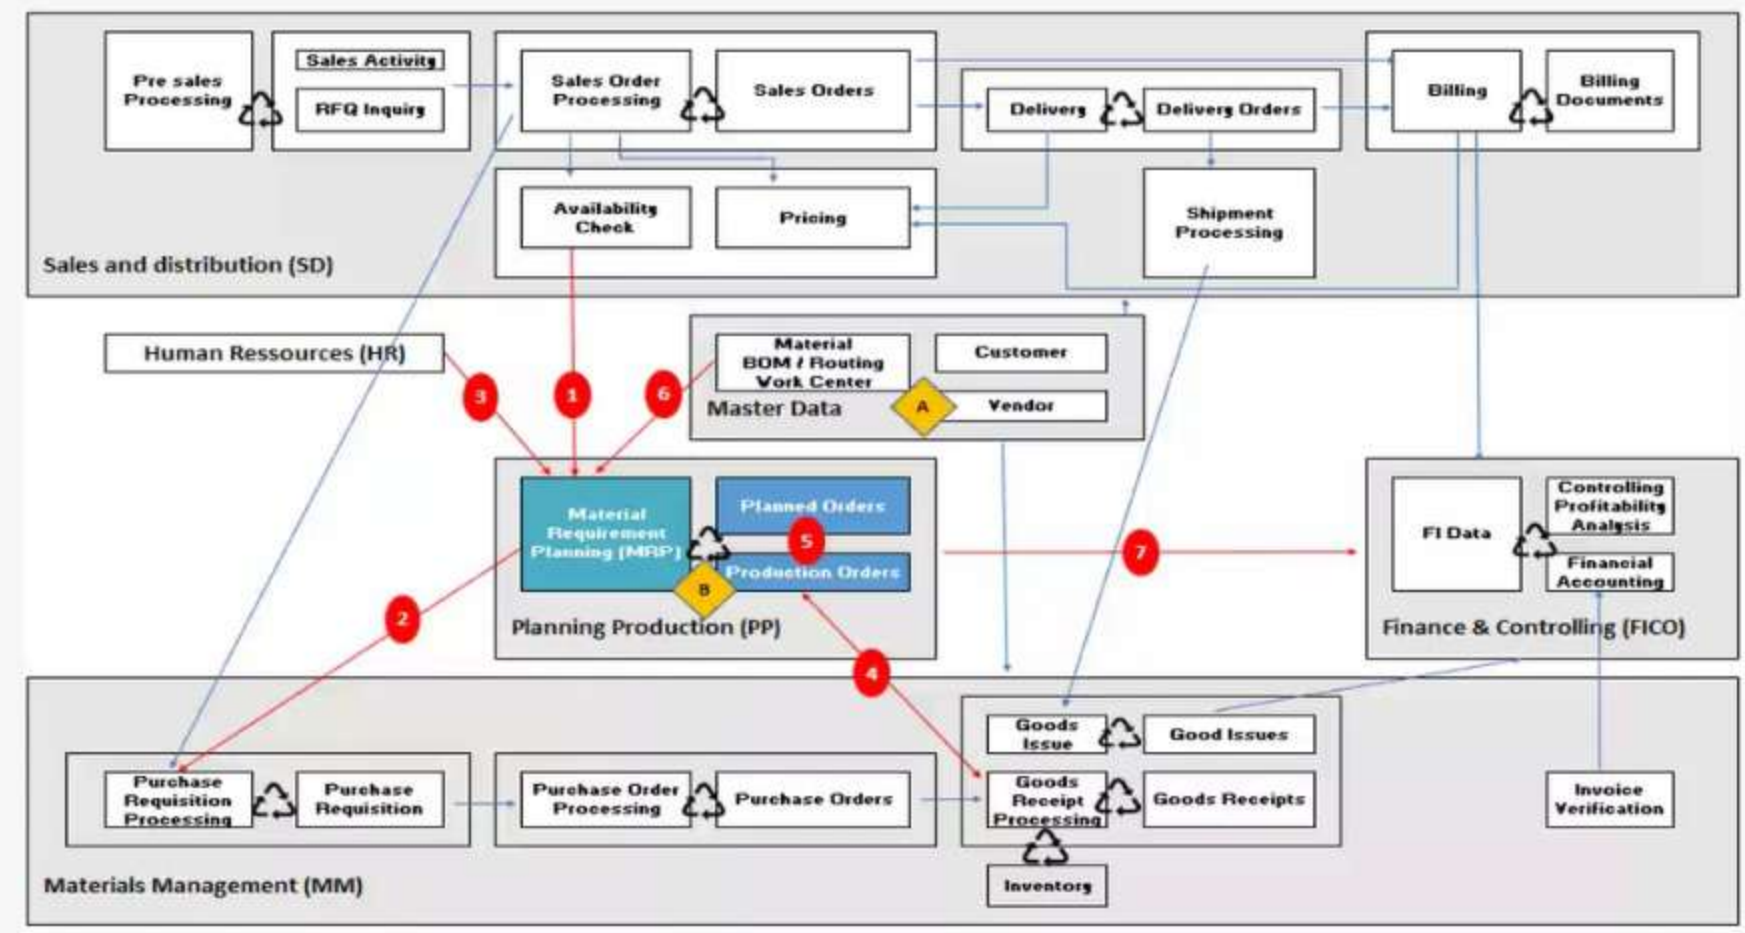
Pre sales Processing

Sales Activity

RFQ Inquiry

Sales Order Processing

Sales Orders

Delivery

Delivery Orders

Billing

Billing Documents

Availability Check

Pricing

Shipment Processing

Sales and distribution (SD)

Human Ressources (HR)

Material BOM / Routing Work Center

Customer

Vendor

Master Data

A

3

1

6

Material Requirement Planning (MRP)

Planned Orders

5

Production Orders

B

Planning Production (PP)

7

FI Data

Controlling Profitability Analysis

Financial Accounting

Finance & Controlling (FICO)

2

4

Goods Issue

Good Issues

Goods Receipt Processing

Goods Receipts

Purchase Requisition Processing

Purchase Requisition

Purchase Order Processing

Purchase Orders

Invoice Verification

Inventory

Materials Management (MM)